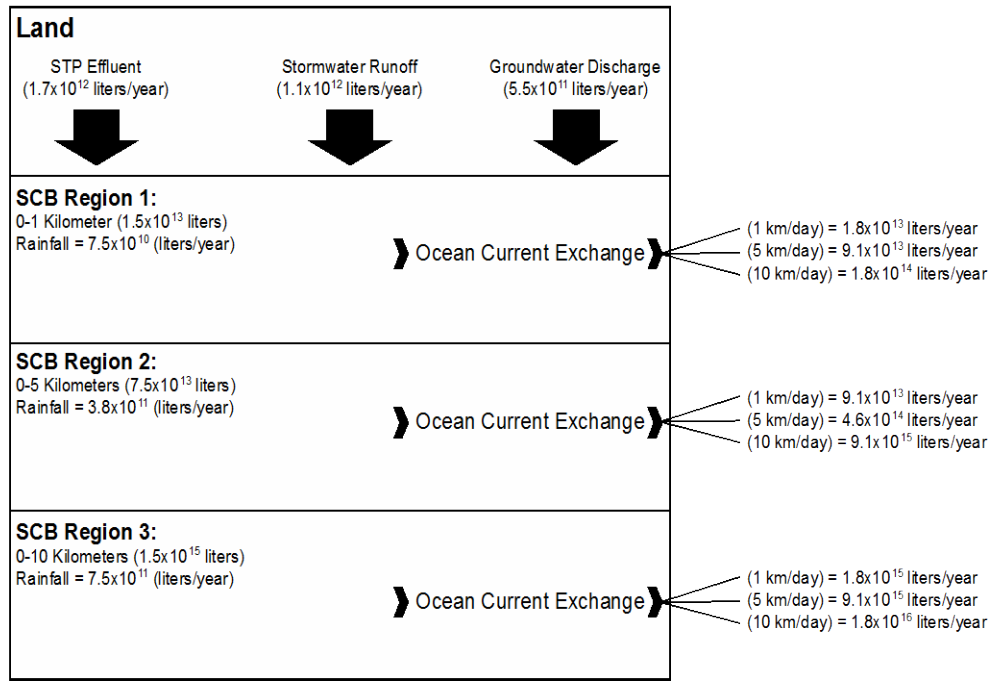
Land

STP Effluent ($1.7x10^{12}$ liters/year)

Stormwater Runoff ($1.1x10^{12}$ liters/year)

Groundwater Discharge ($5.5x10^{11}$ liters/year)

SCB Region 1:
0-1 Kilometer ($1.5x10^{13}$ liters)
Rainfall = $7.5x10^{10}$ (liters/year)

Ocean Current Exchange

(1 km/day) = $1.8x10^{13}$ liters/year
(5 km/day) = $9.1x10^{13}$ liters/year
(10 km/day) = $1.8x10^{14}$ liters/year

SCB Region 2:
0-5 Kilometers ($7.5x10^{13}$ liters)
Rainfall = $3.8x10^{11}$ (liters/year)

Ocean Current Exchange

(1 km/day) = $9.1x10^{13}$ liters/year
(5 km/day) = $4.6x10^{14}$ liters/year
(10 km/day) = $9.1x10^{15}$ liters/year

SCB Region 3:
0-10 Kilometers ($1.5x10^{15}$ liters)
Rainfall = $7.5x10^{11}$ (liters/year)

Ocean Current Exchange

(1 km/day) = $1.8x10^{15}$ liters/year
(5 km/day) = $9.1x10^{15}$ liters/year
(10 km/day) = $1.8x10^{16}$ liters/year